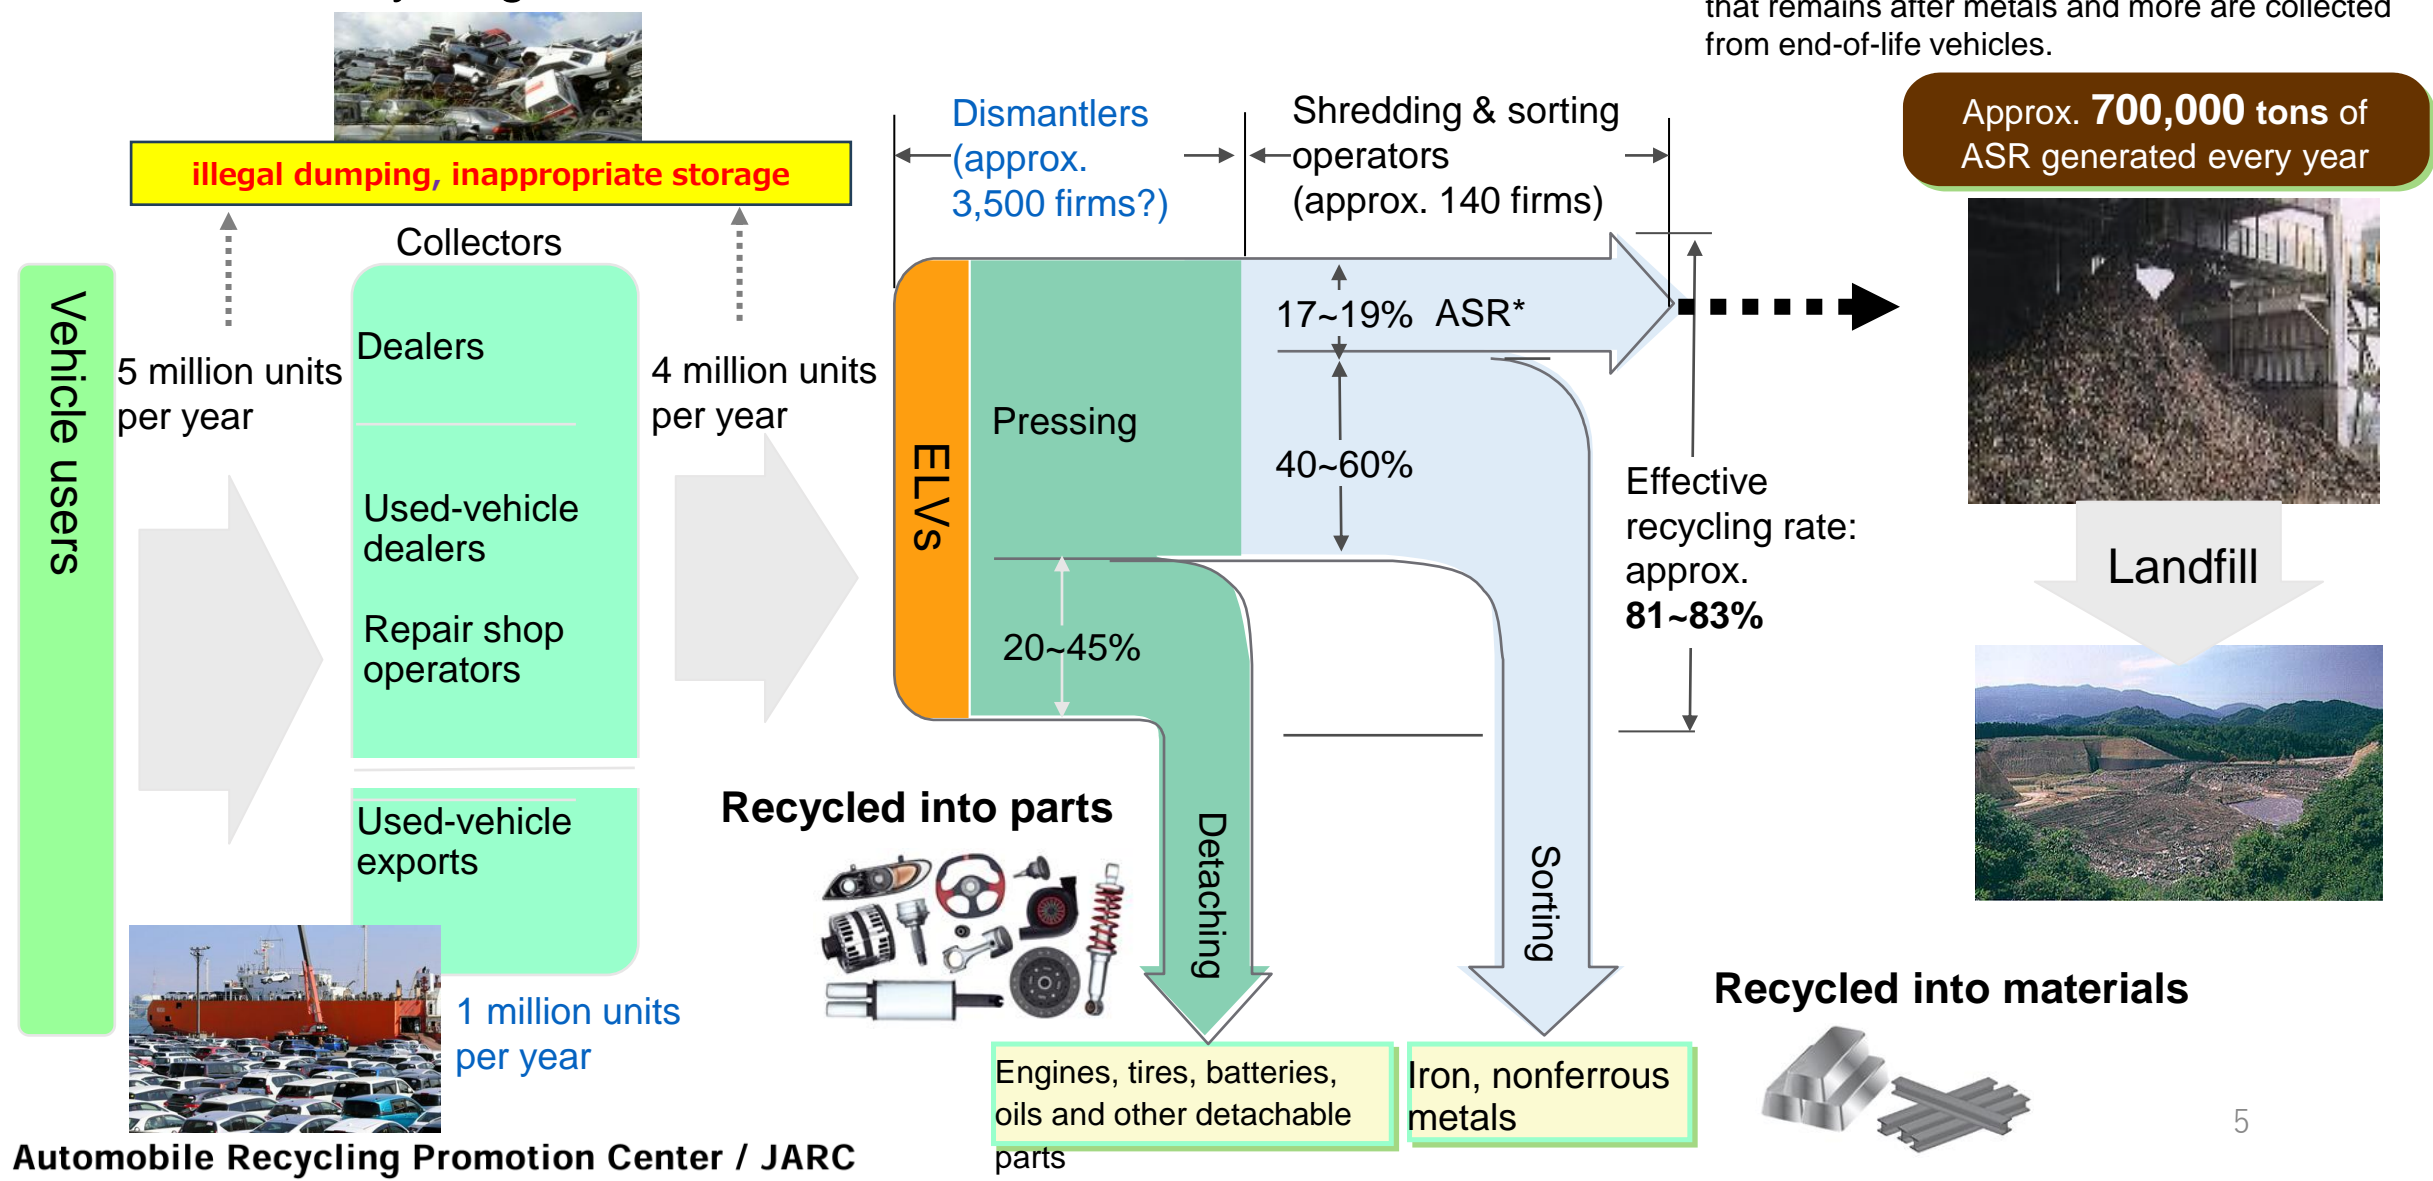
that remains after metals and more are collected from end-of-life vehicles.

illegal dumping, inappropriate storage

Dismantlers (approx. 3,500 firms?)

Shredding & sorting operators (approx. 140 firms)

Approx. 700,000 tons of ASR generated every year

Collectors

Vehicle users

5 million units per year

Dealers

Used-vehicle dealers

Repair shop operators

Used-vehicle exports

4 million units per year

ELVs

Pressing

17~19% ASR*

40~60%

20~45%

Effective recycling rate: approx. 81~83%

Landfill

Recycled into parts

Detaching

Sorting

1 million units per year

Engines, tires, batteries, oils and other detachable parts

Iron, nonferrous metals

Recycled into materials

5

Automobile Recycling Promotion Center / JARC